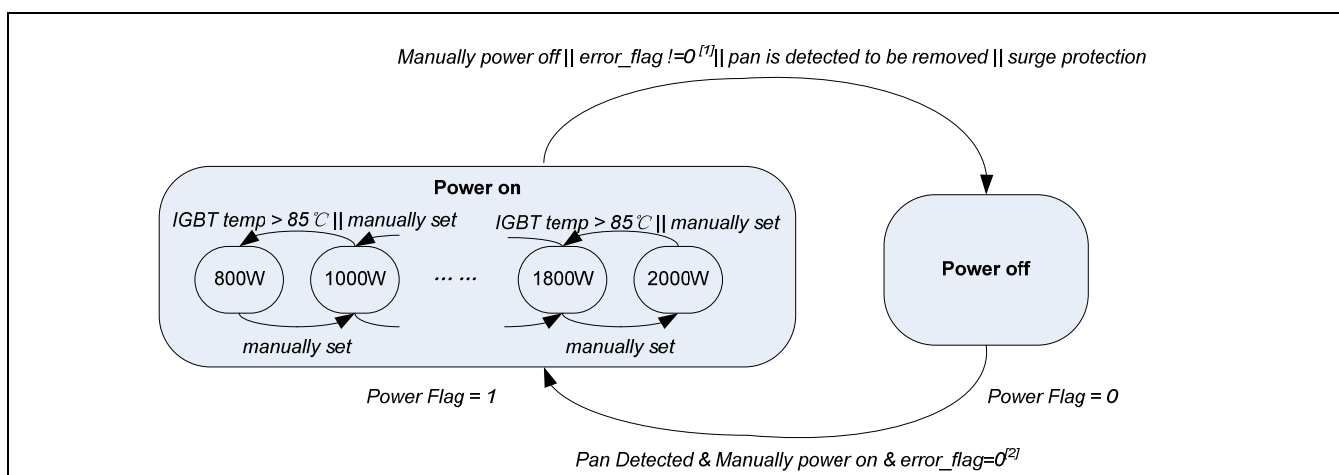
Manually power off || error_flag !=0 $^{[1]}$|| pan is detected to be removed || surge protection

Power on

IGBT temp > 85℃ || manually set

IGBT temp > 85℃ || manually set

800W

1000W

… …

1800W

2000W

manually set

manually set

Power off

Power Flag = 1

Power Flag = 0

Pan Detected & Manually power on & error_flag=0$^{[2]}$